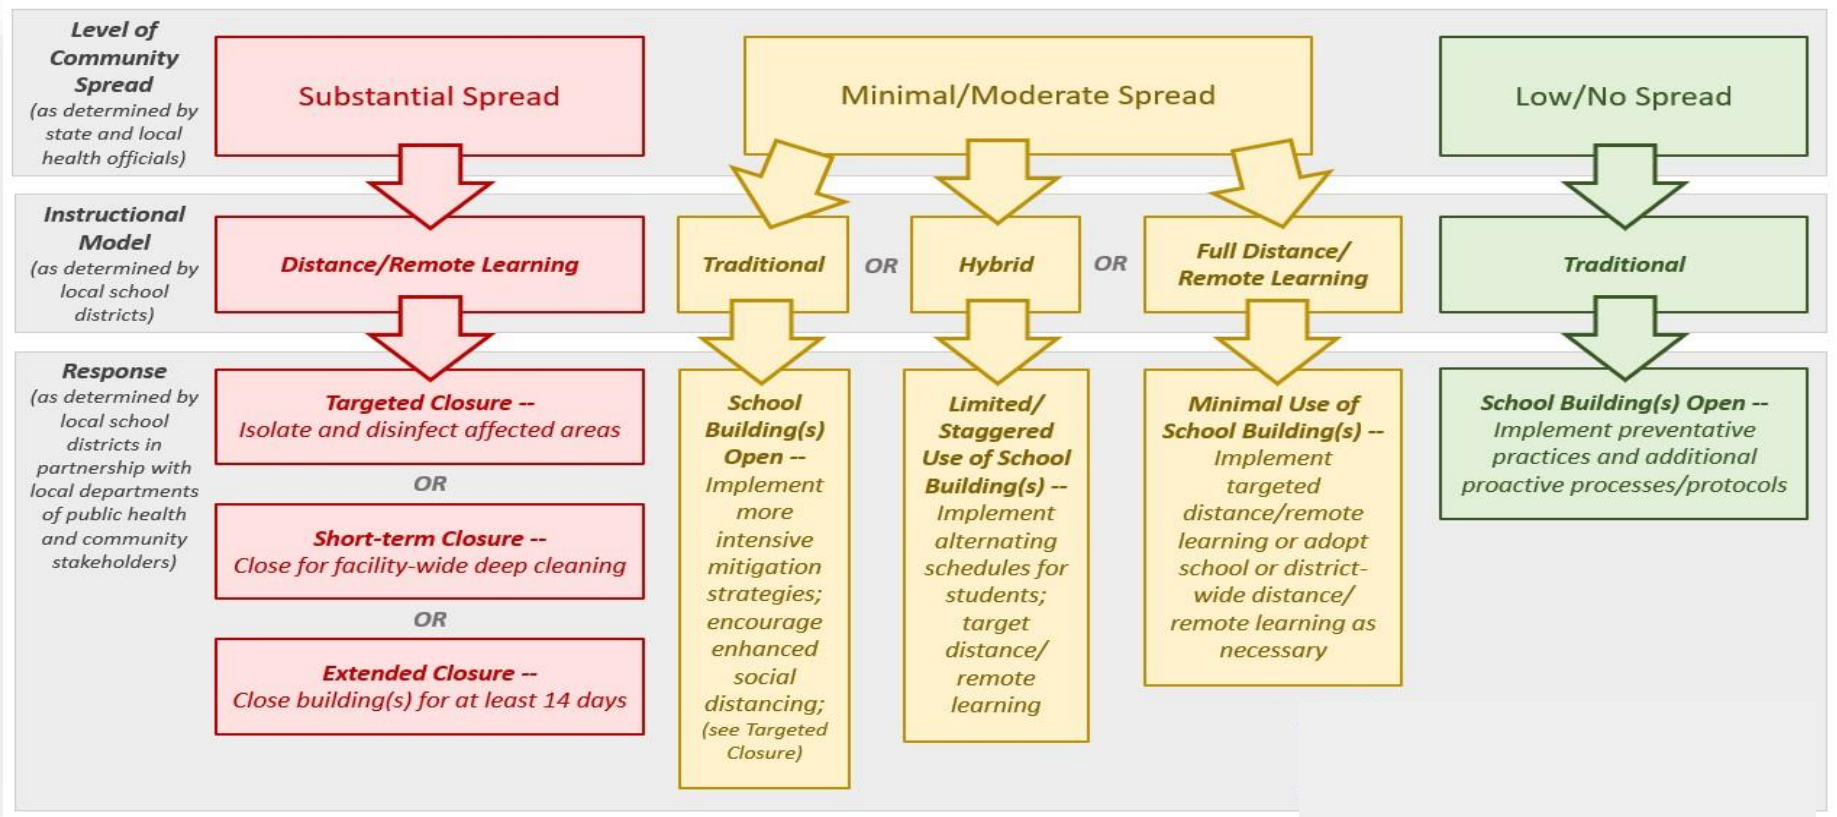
Level of Community Spread (as determined by state and local health officials)

Substantial Spread

Minimal/Moderate Spread

Low/No Spread

Instructional Model (as determined by local school districts)

Distance/Remote Learning

Traditional

OR

Hybrid

OR

Full Distance/ Remote Learning

Traditional

Response (as determined by local school districts in partnership with local departments of public health and community stakeholders)

Targeted Closure -- Isolate and disinfect affected areas

OR

Short-term Closure -- Close for facility-wide deep cleaning

OR

Extended Closure -- Close building(s) for at least 14 days

School Building(s) Open -- Implement more intensive mitigation strategies; encourage enhanced social distancing; (see Targeted Closure)

Limited/ Staggered Use of School Building(s) -- Implement alternating schedules for students; target distance/ remote learning

Minimal Use of School Building(s) -- Implement targeted distance/remote learning or adopt school or district-wide distance/ remote learning as necessary

School Building(s) Open -- Implement preventative practices and additional proactive processes/protocols